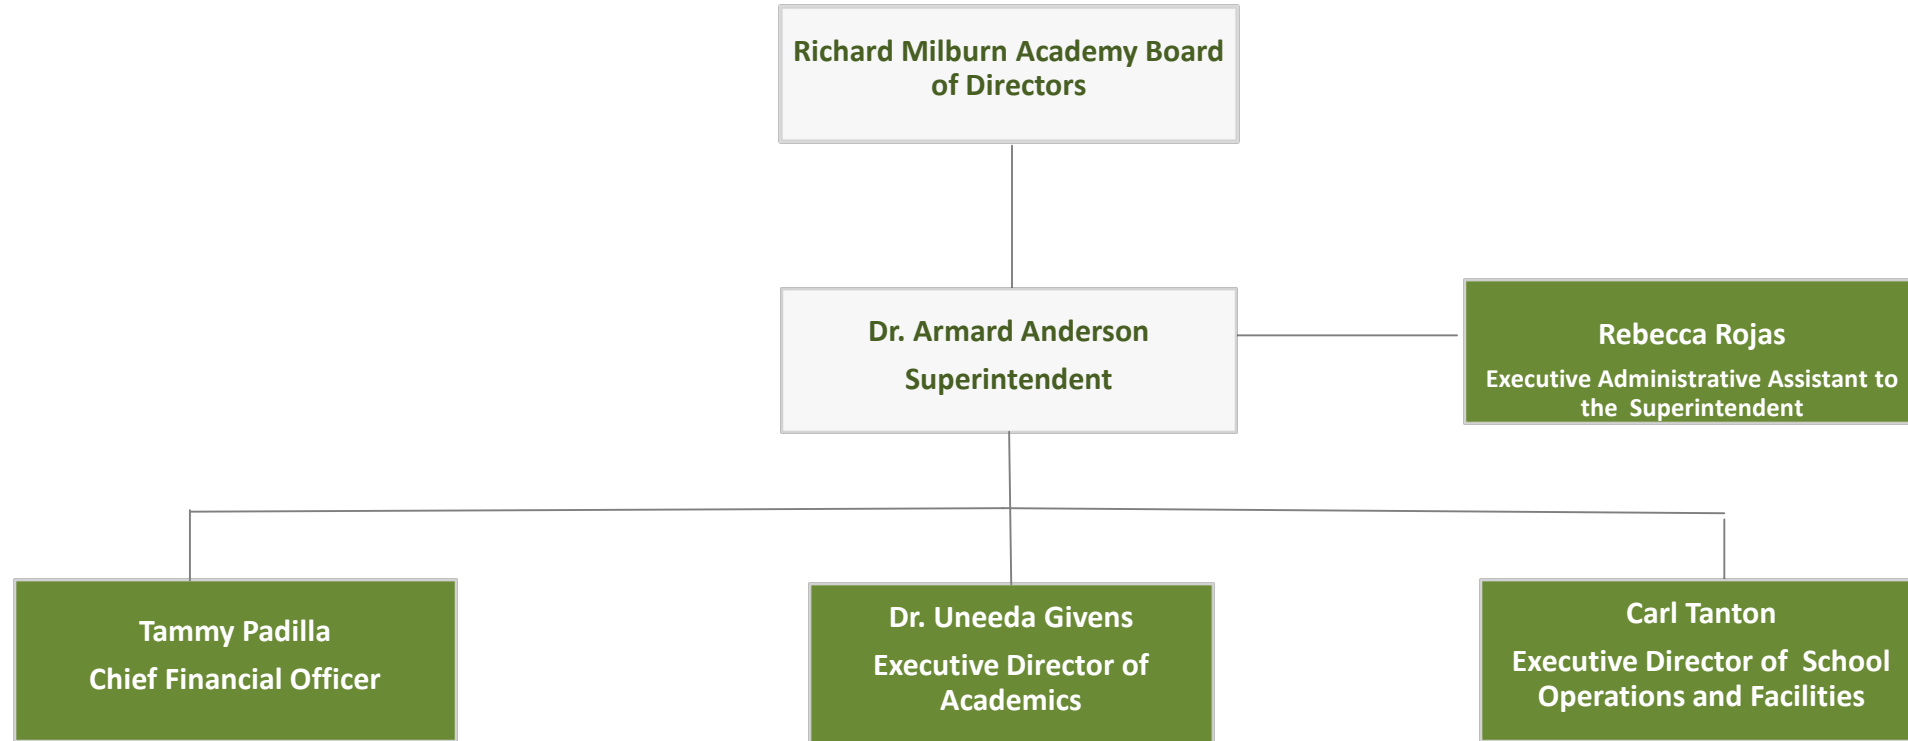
Richard Milburn Academy Board of Directors

Dr. Armard Anderson

Superintendent

Rebecca Rojas

Executive Administrative Assistant to the Superintendent

Tammy Padilla

Chief Financial Officer

Dr. Uneeda Givens

Executive Director of Academics

Carl Tanton

Executive Director of School Operations and Facilities